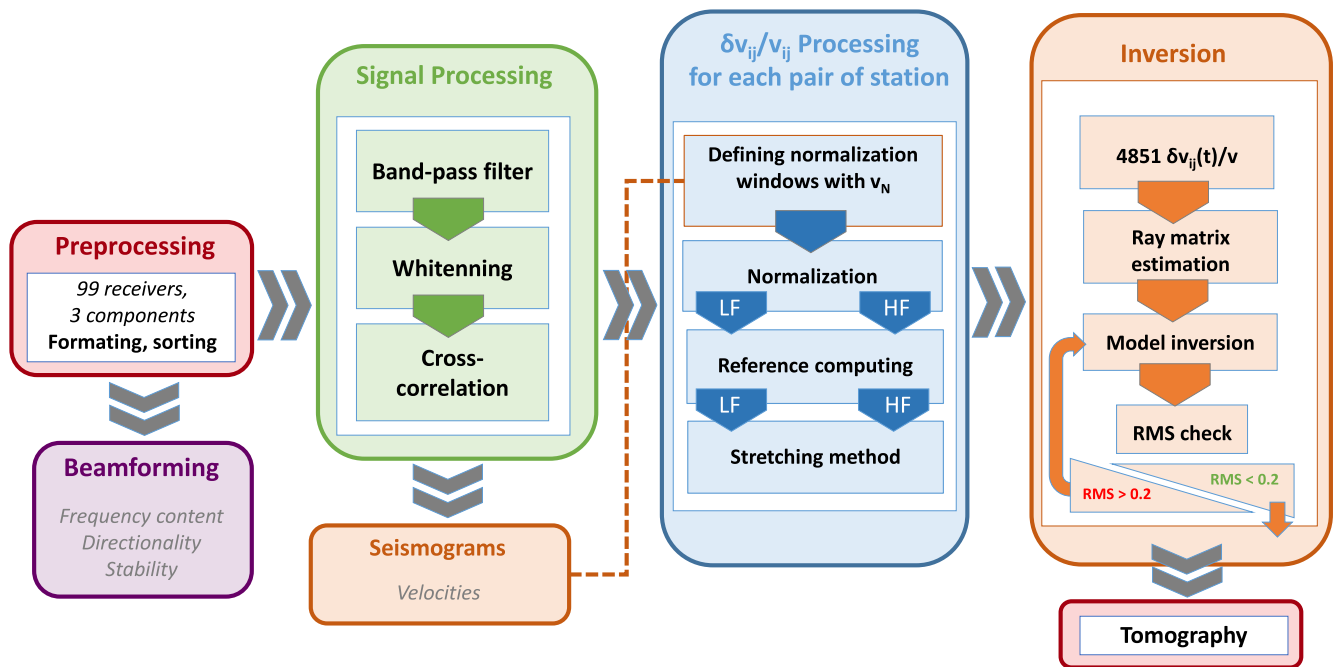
Preprocessing

99 receivers,
3 components
Formating, sorting

Beamforming

Frequency content
Directionality
Stability

Signal Processing

Band-pass filter

Whitenning

Cross-correlation

Seismograms

Velocities

$\delta v_{ij}/v_{ij}$ Processing for each pair of station

Defining normalization windows with $v_N$

Normalization

LF

HF

Reference computing

LF

HF

Stretching method

Inversion

4851 $\delta v_{ij}(t)/v$

Ray matrix estimation

Model inversion

RMS check

RMS < 0.2

RMS > 0.2

Tomography